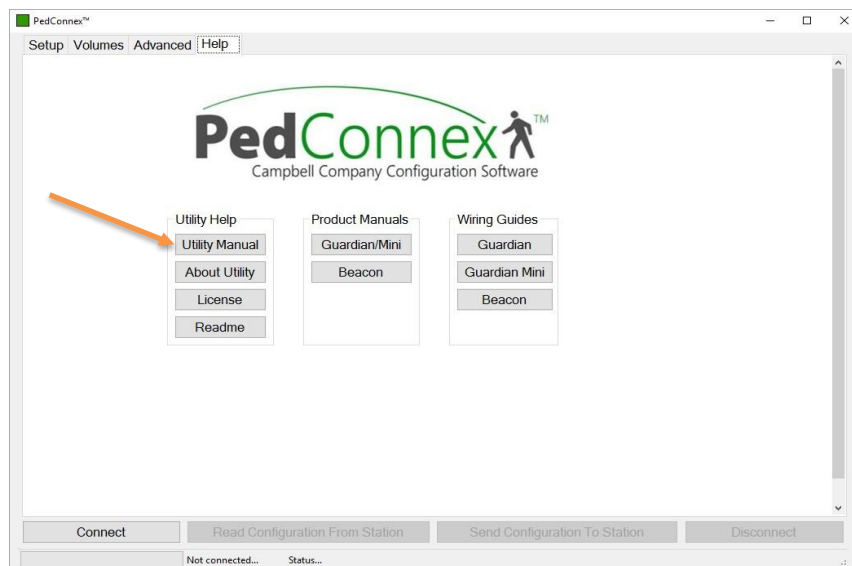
PedConnex™

Setup Volumes Advanced Help

PedConnex™
Campbell Company Configuration Software

Utility Help
Utility Manual
About Utility
License
Readme

Product Manuals
Guardian/Mini
Beacon

Wiring Guides
Guardian
Guardian Mini
Beacon

Connect
Read Configuration From Station
Send Configuration To Station
Disconnect

Not connected...
Status...